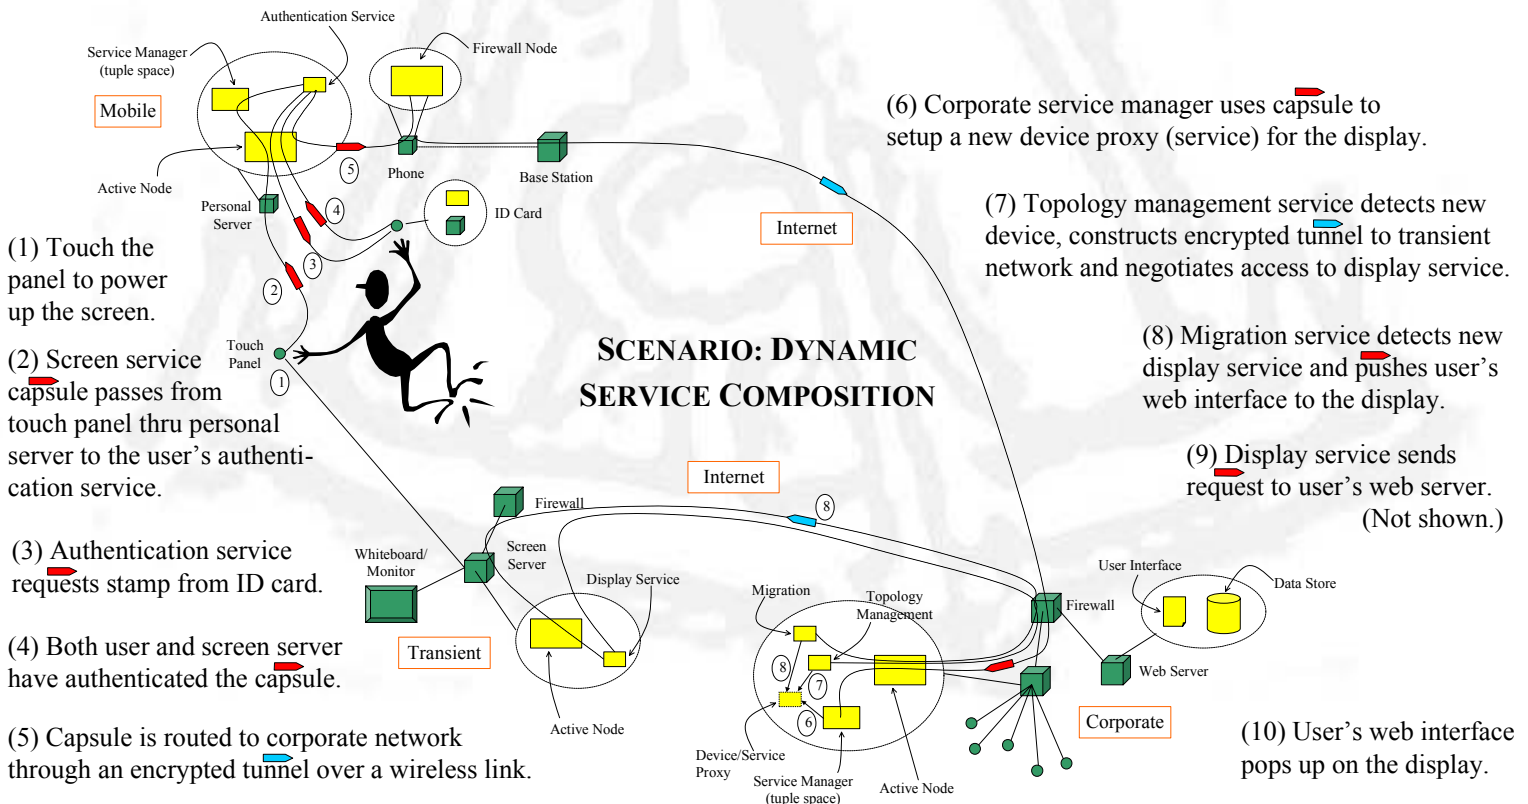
Authentication Service

Service Manager (tuple space)

Firewall Node

Mobile

Active Node

Phone

Base Station

Personal Server

ID Card

5

4

3

2

1

Touch Panel

Internet

(1) Touch the panel to power up the screen.

(2) Screen service capsule passes from touch panel thru personal server to the user's authentication service.

(3) Authentication service requests stamp from ID card.

(4) Both user and screen server have authenticated the capsule.

(5) Capsule is routed to corporate network through an encrypted tunnel over a wireless link.

SCENARIO: DYNAMIC SERVICE COMPOSITION

(6) Corporate service manager uses capsule to setup a new device proxy (service) for the display.

(7) Topology management service detects new device, constructs encrypted tunnel to transient network and negotiates access to display service.

(8) Migration service detects new display service and pushes user's web interface to the display.

(9) Display service sends request to user's web server. (Not shown.)

Internet

Firewall

8

Screen Server

Whiteboard/ Monitor

Display Service

Transient

Active Node

Migration

Topology Management

8

7

6

Device/Service Proxy

Service Manager (tuple space)

Active Node

Firewall

User Interface

Data Store

Web Server

Corporate

(10) User's web interface pops up on the display.